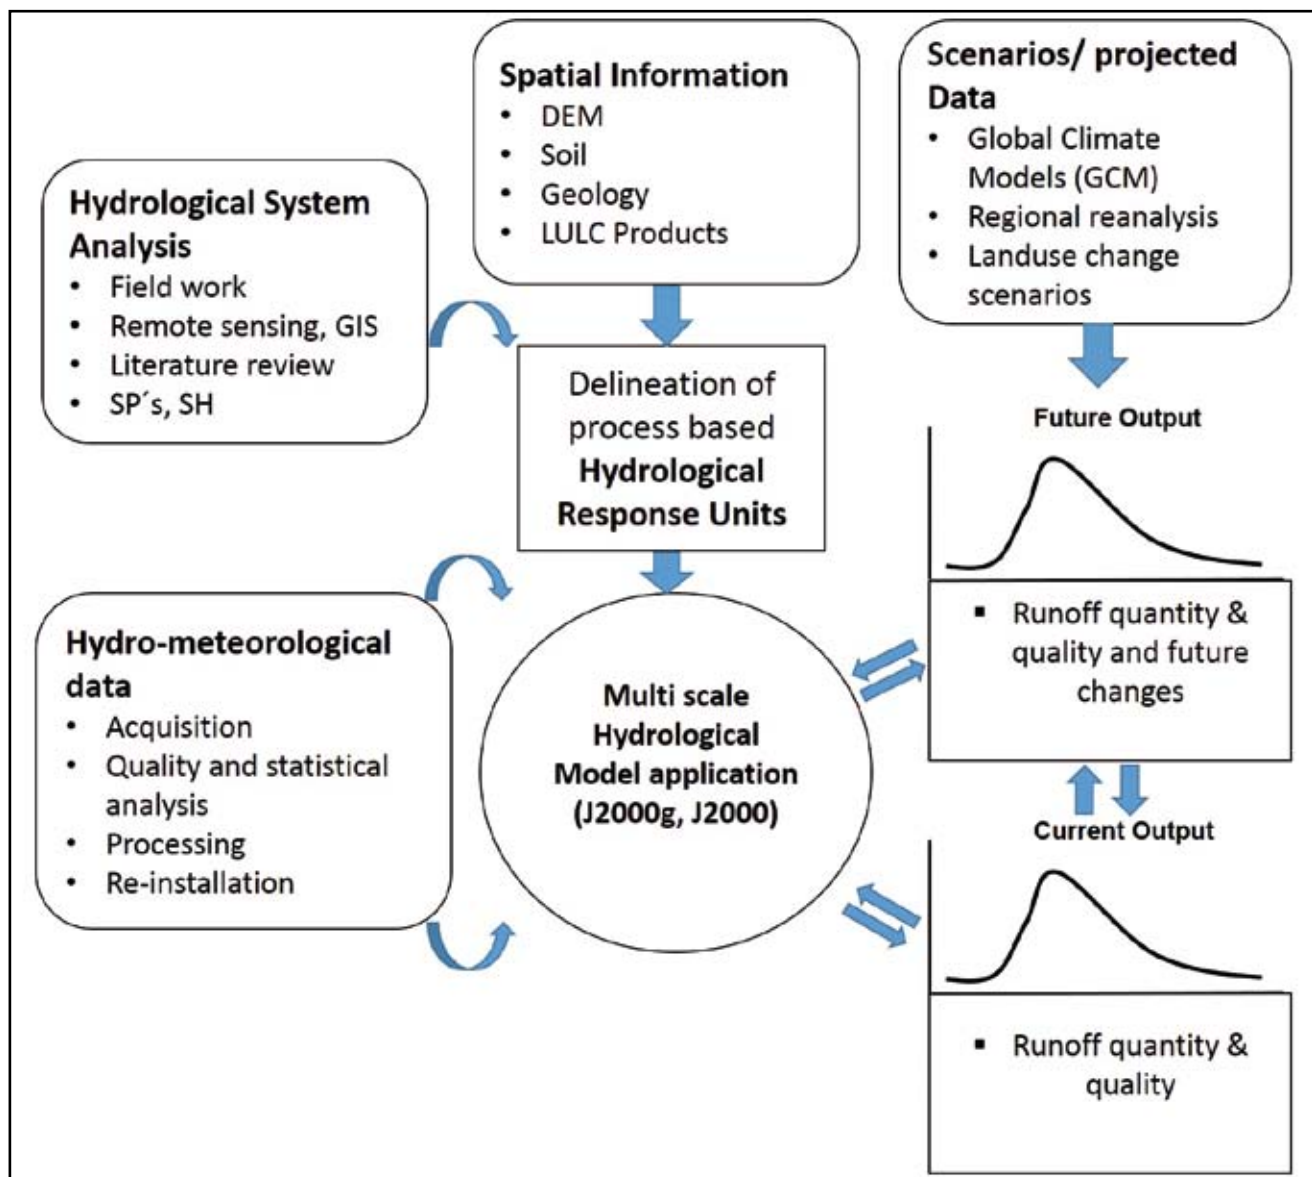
Spatial Information
- DEM
- Soil
- Geology
- LULC Products

Scenarios/ projected Data
- Global Climate Models (GCM)
- Regional reanalysis
- Landuse change scenarios

Hydrological System Analysis
- Field work
- Remote sensing, GIS
- Literature review
- SP´s, SH

Delineation of process based **Hydrological Response Units**

Future Output

- Runoff quantity & quality and future changes

Hydro-meteorological data
- Acquisition
- Quality and statistical analysis
- Processing
- Re-installation

Multi scale Hydrological Model application (J2000g, J2000)

Current Output

- Runoff quantity & quality